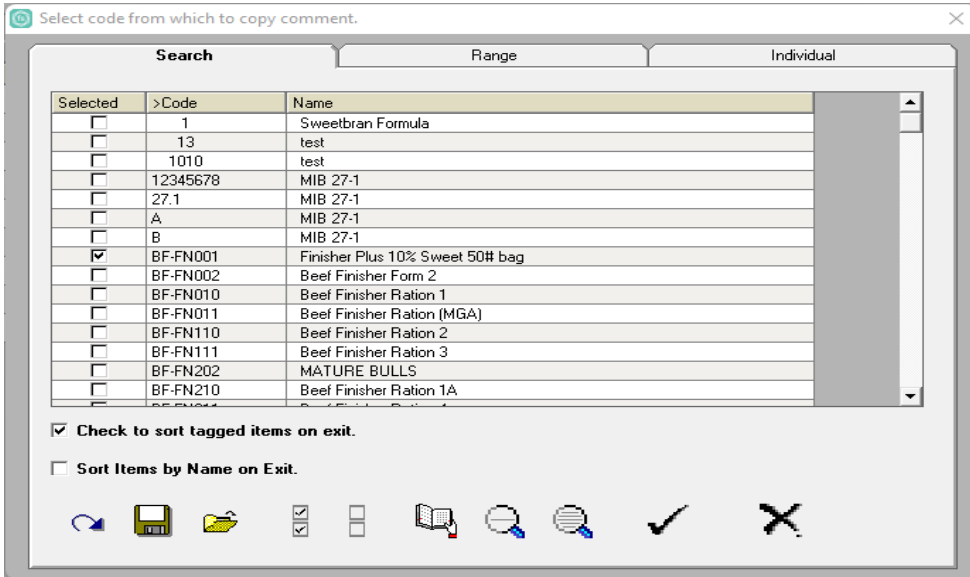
Select code from which to copy comment.

Search | Range | Individual

| Selected | >Code | Name |
|---|---|---|
| ☐ | 1 | Sweetbran Formula |
| ☐ | 13 | test |
| ☐ | 1010 | test |
| ☐ | 12345678 | MIB 27-1 |
| ☐ | 27.1 | MIB 27-1 |
| ☐ | A | MIB 27-1 |
| ☐ | B | MIB 27-1 |
| ☑ | BF-FN001 | Finisher Plus 10% Sweet 50# bag |
| ☐ | BF-FN002 | Beef Finisher Form 2 |
| ☐ | BF-FN010 | Beef Finisher Ration 1 |
| ☐ | BF-FN011 | Beef Finisher Ration (MGA) |
| ☐ | BF-FN110 | Beef Finisher Ration 2 |
| ☐ | BF-FN111 | Beef Finisher Ration 3 |
| ☐ | BF-FN202 | MATURE BULLS |
| ☐ | BF-FN210 | Beef Finisher Ration 1A |
| ☐ | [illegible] | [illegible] |

☑ Check to sort tagged items on exit.

☐ Sort Items by Name on Exit.